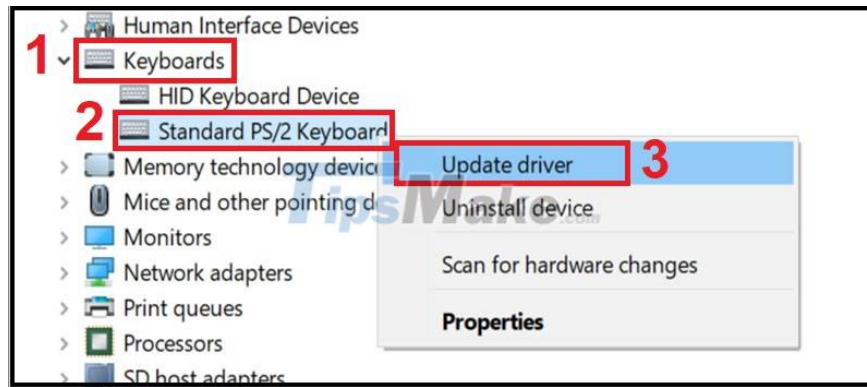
Human Interface Devices
1
Keyboards
HID Keyboard Device
2
Standard PS/2 Keyboard
Memory technology devic
Mice and other pointing d
Monitors
Network adapters
Print queues
Processors
SD host adapters
Update driver
3
Uninstall device
Scan for hardware changes
Properties
TipsMake.com